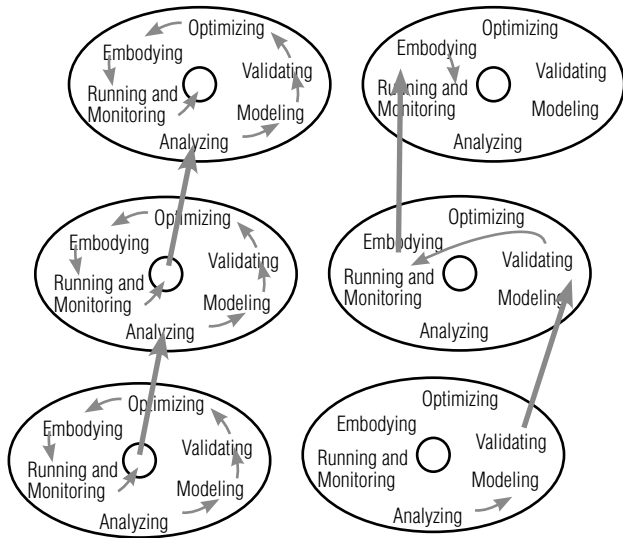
Optimizing
Embodying
Validating
Running and Monitoring
Modeling
Analyzing

Optimizing
Embodying
Validating
Running and Monitoring
Modeling
Analyzing

Optimizing
Embodying
Validating
Running and Monitoring
Modeling
Analyzing

Optimizing
Embodying
Validating
Running and Monitoring
Modeling
Analyzing

Optimizing
Embodying
Validating
Running and Monitoring
Modeling
Analyzing

Optimizing
Embodying
Validating
Running and Monitoring
Modeling
Analyzing